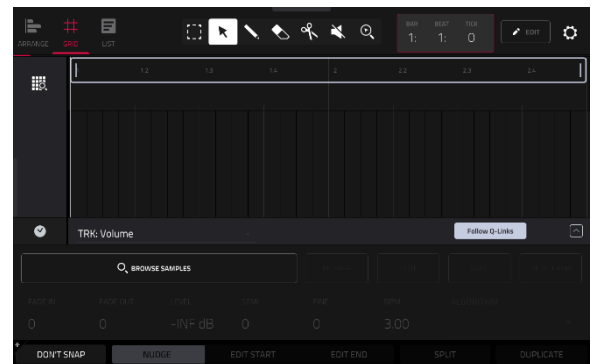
ARRANGE GRID LIST

BAR 1: BEAT 1: TICK 0

EDIT

1.2 1.3 1.4 2 2.2 2.3 2.4

TRK: Volume

Follow Q-Links

BROWSE SAMPLES

FADE IN 0

FADE OUT 0

-INF dB

0

0

3.00

DON'T SNAP

NUDGE

EDIT START

EDIT END

SPLIT

DUPLICATE